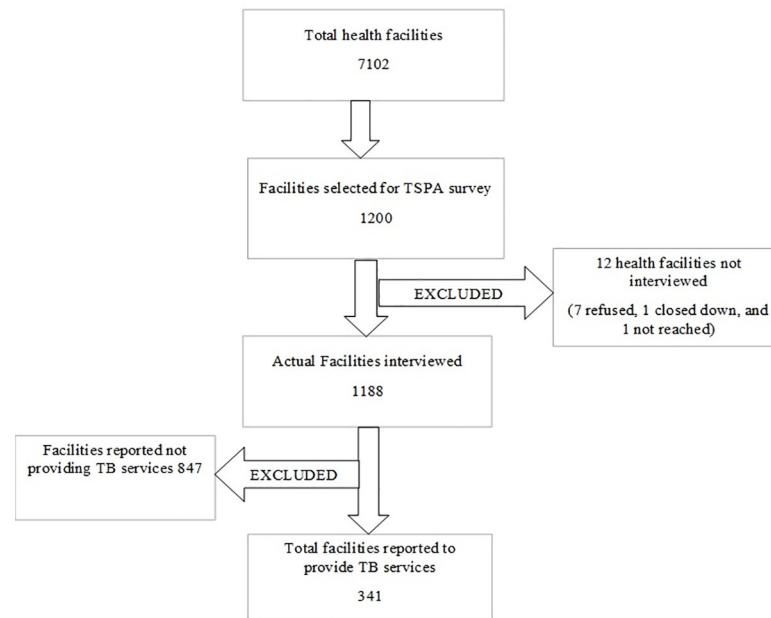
Total health facilities

7102

Facilities selected for TSPA survey

1200

EXCLUDED

12 health facilities not interviewed

(7 refused, 1 closed down, and 1 not reached)

Actual Facilities interviewed

1188

Facilities reported not providing TB services 847

EXCLUDED

Total facilities reported to provide TB services

341